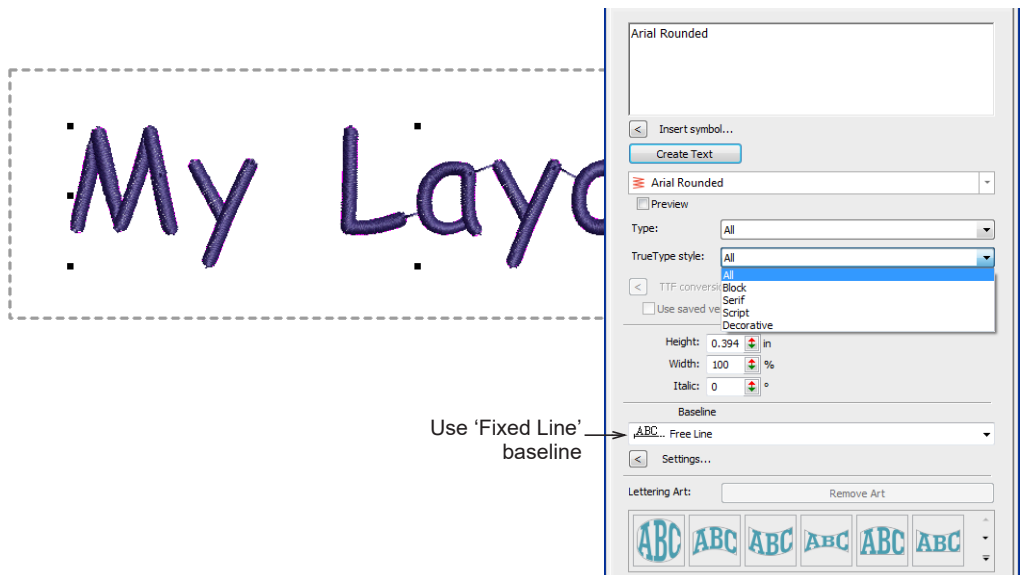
My Layo

Arial Rounded

<

Insert symbol...

Create Text

Arial Rounded

Preview

Type: All

TrueType style: All

All
Block
Serif
Script
Decorative

< TTF conversi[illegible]

Use saved ve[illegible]

Height: 0.394 in

Width: 100 %

Italic: 0 °

Baseline

Use ‘Fixed Line’ baseline

ABC... Free Line

< Settings...

Lettering Art:

Remove Art

ABC ABC ABC ABC ABC ABC